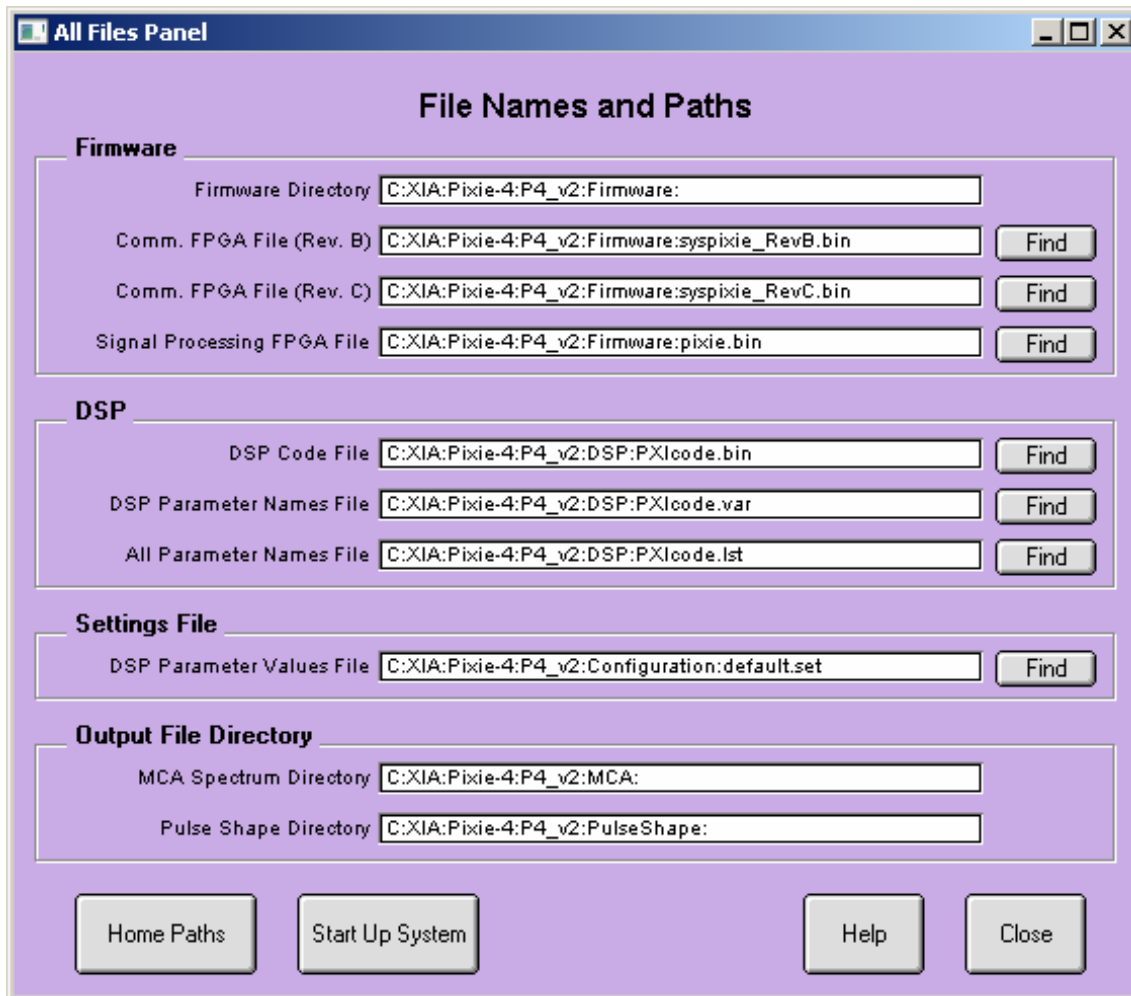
All Files Panel

File Names and Paths

Firmware

Firmware Directory C:XIA:Pixie-4:P4_v2:Firmware:

Comm. FPGA File (Rev. B) C:XIA:Pixie-4:P4_v2:Firmware:syspixie_RevB.bin Find

Comm. FPGA File (Rev. C) C:XIA:Pixie-4:P4_v2:Firmware:syspixie_RevC.bin Find

Signal Processing FPGA File C:XIA:Pixie-4:P4_v2:Firmware:pixie.bin Find

DSP

DSP Code File C:XIA:Pixie-4:P4_v2:DSP:PXIcode.bin Find

DSP Parameter Names File C:XIA:Pixie-4:P4_v2:DSP:PXIcode.var Find

All Parameter Names File C:XIA:Pixie-4:P4_v2:DSP:PXIcode.lst Find

Settings File

DSP Parameter Values File C:XIA:Pixie-4:P4_v2:Configuration:default.set Find

Output File Directory

MCA Spectrum Directory C:XIA:Pixie-4:P4_v2:MCA:

Pulse Shape Directory C:XIA:Pixie-4:P4_v2:PulseShape:

Home Paths

Start Up System

Help

Close